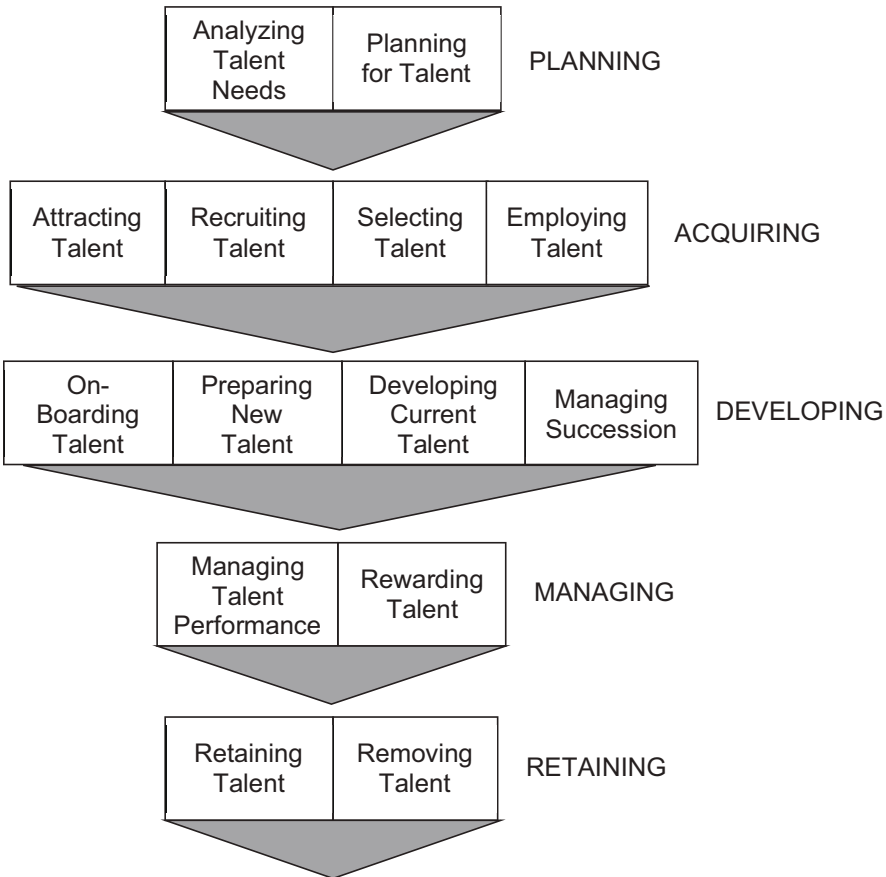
Analyzing Talent Needs
Planning for Talent
PLANNING

Attracting Talent
Recruiting Talent
Selecting Talent
Employing Talent
ACQUIRING

On-Boarding Talent
Preparing New Talent
Developing Current Talent
Managing Succession
DEVELOPING

Managing Talent Performance
Rewarding Talent
MANAGING

Retaining Talent
Removing Talent
RETAINING